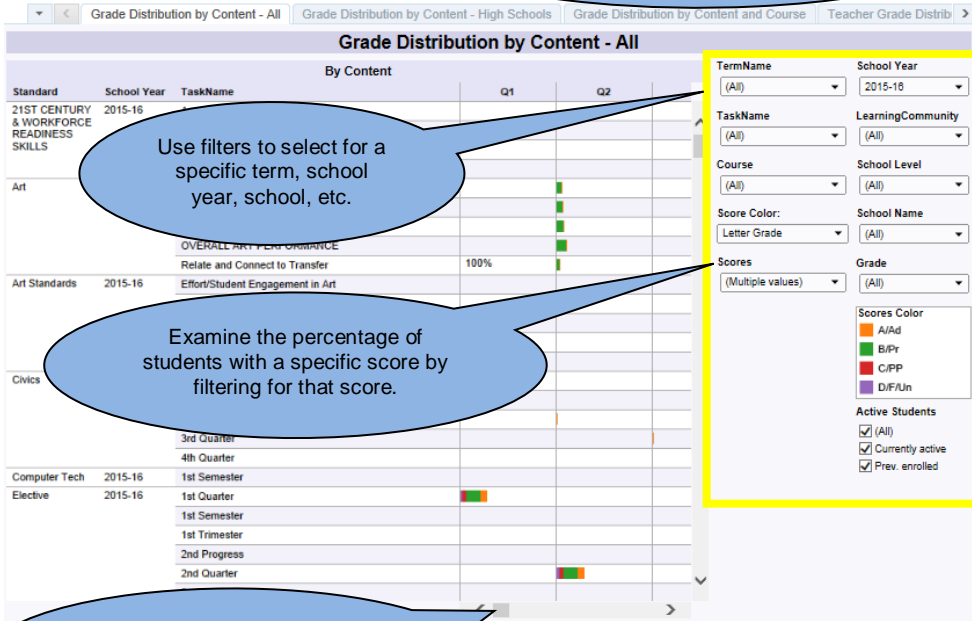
Grade Distribution by Content - All | Grade Distribution by Content - High Schools | Grade Distribution by Content and Course | Teacher Grade Distrib

Grade Distribution by Content - All

By Content

| Standard | School Year | TaskName | Q1 | Q2 |
|---|---|---|---|---|
| 21ST CENTURY & WORKFORCE READINESS SKILLS | 2015-16 | | | |
| Art | | | | |
| | | OVERALL ART PERFORMANCE | | |
| | | Relate and Connect to Transfer | 100% | |
| Art Standards | 2015-16 | Effort/Student Engagement in Art | | |
| Civics | | | | |
| | | 3rd Quarter | | |
| | | 4th Quarter | | |
| Computer Tech | 2015-16 | 1st Semester | | |
| Elective | 2015-16 | 1st Quarter | | |
| | | 1st Semester | | |
| | | 1st Trimester | | |
| | | 2nd Progress | | |
| | | 2nd Quarter | | |

Use filters to select for a specific term, school year, school, etc.

Examine the percentage of students with a specific score by filtering for that score.

TermName
(All)
School Year
2015-16
TaskName
(All)
LearningCommunity
(All)
Course
(All)
School Level
(All)
Score Color:
Letter Grade
School Name
(All)
Scores
(Multiple values)
Grade
(All)

Scores Color
A/Ad
B/Pr
C/PP
D/F/Un

Active Students
(All)
Currently active
Prev. enrolled